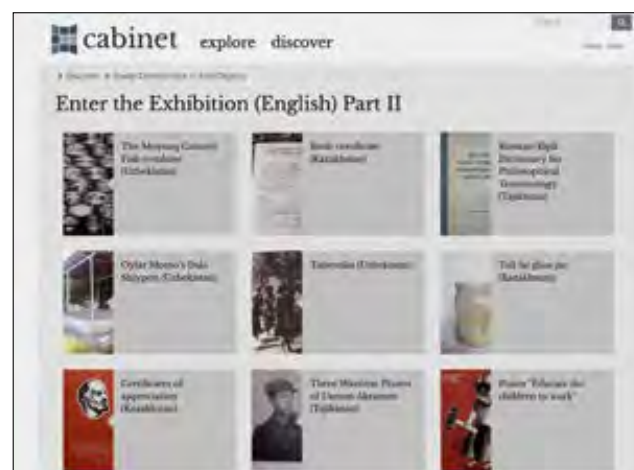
cabinet explore discover

Search

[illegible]

Enter the Exhibition (English) Part II

The Moynaq Cannery Fish Conditions (Uzbekistan)

Book conditions (Kazakhstan)

Russian-Tajik Dictionary for Philosophical Terminology (Tajikistan)

Oydin Mamo's Dala Shiypon (Uzbekistan)

Tashkent (Uzbekistan)

Tell Me Glass Jar (Kazakhstan)

Certificates of appreciation (Kazakhstan)

Three Wartime Photos of Usmon Akramov (Tajikistan)

Poster "Educate the children to work"